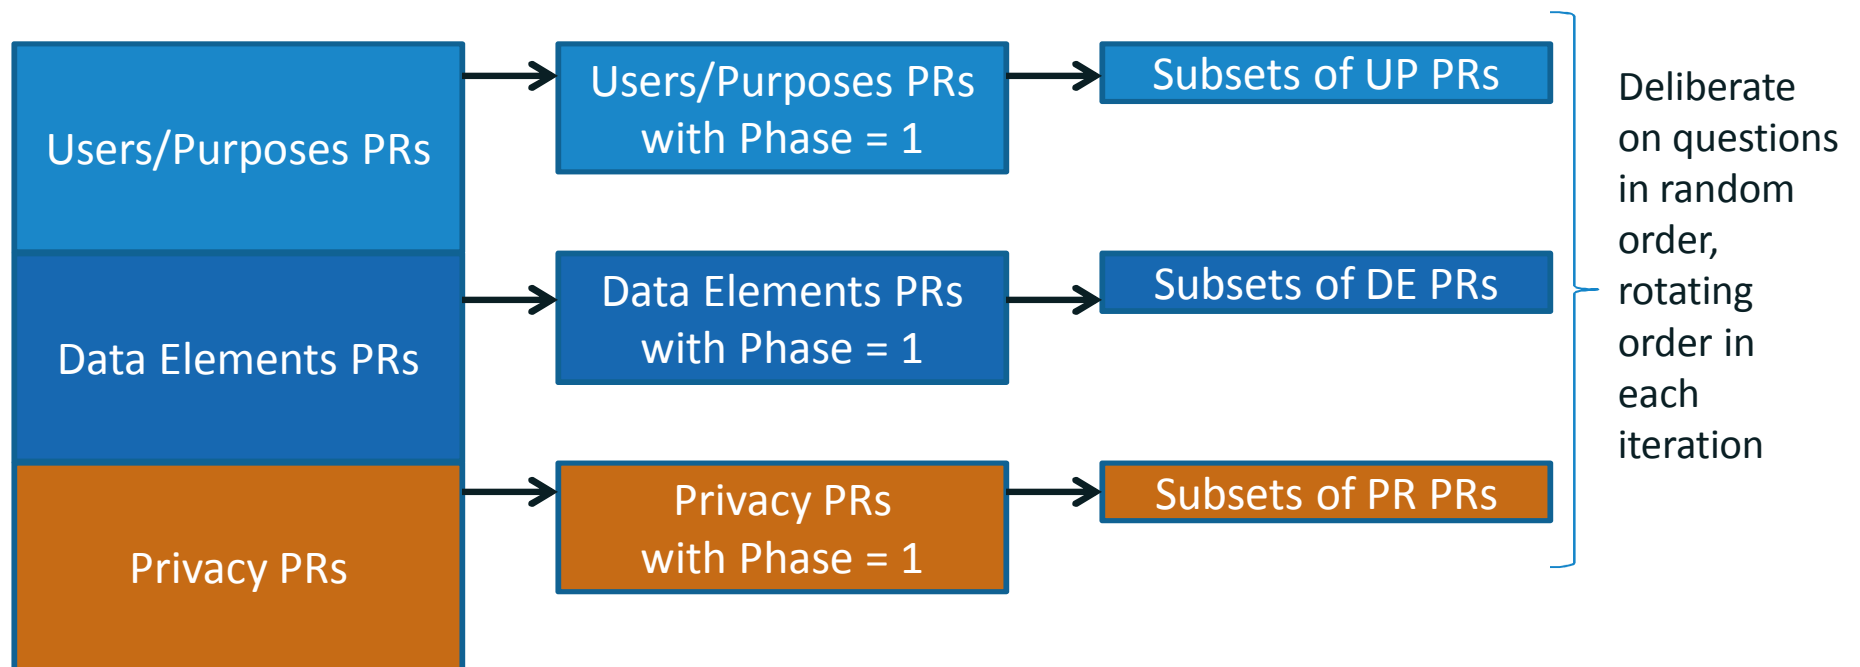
Users/Purposes PRs

Users/Purposes PRs with Phase = 1

Subsets of UP PRs

Data Elements PRs

Data Elements PRs with Phase = 1

Subsets of DE PRs

Privacy PRs

Privacy PRs with Phase = 1

Subsets of PR PRs

Deliberate on questions in random order, rotating order in each iteration